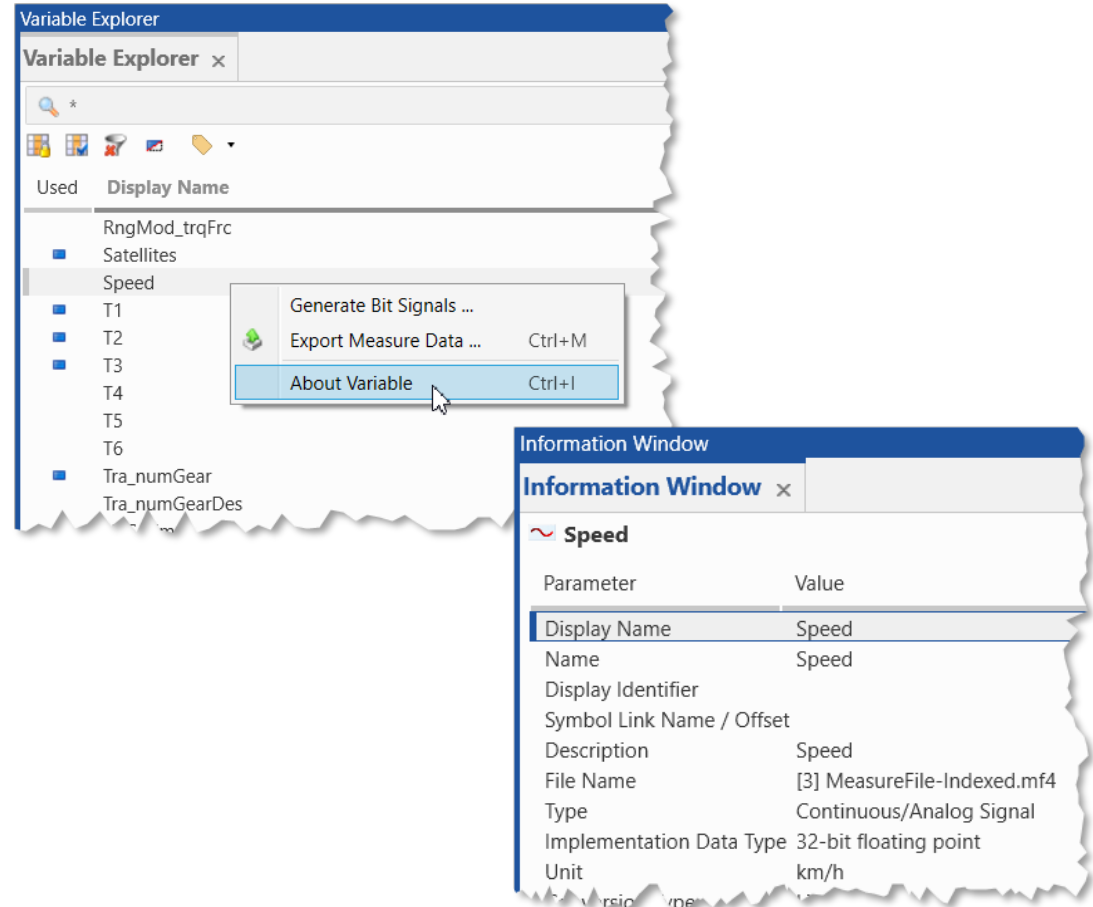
Variable Explorer

Variable Explorer ×

*

| Used | Display Name |
|---|---|
| | RngMod_trqFrc |
| | Satellites |
| | Speed |
| | T1 |
| | T2 |
| | T3 |
| | T4 |
| | T5 |
| | T6 |
| | Tra_numGear |
| | Tra_numGearDes |

Generate Bit Signals ...
Export Measure Data ... Ctrl+M
About Variable Ctrl+I

Information Window

Information Window ×

Speed

| Parameter | Value |
|---|---|
| Display Name | Speed |
| Name | Speed |
| Display Identifier | |
| Symbol Link Name / Offset | |
| Description | Speed |
| File Name | [3] MeasureFile-Indexed.mf4 |
| Type | Continuous/Analog Signal |
| Implementation Data Type | 32-bit floating point |
| Unit | km/h |
| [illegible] | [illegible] |